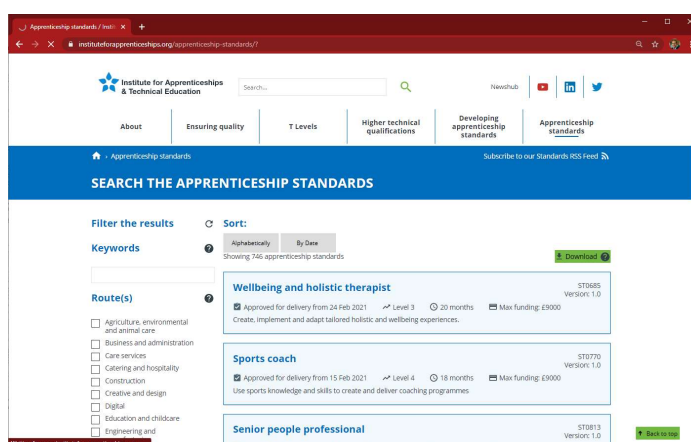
Apprenticeship standards / Instit ×
+
instituteforapprenticeships.org/apprenticeship-standards/?

Institute for Apprenticeships & Technical Education
Search...
Newshub

About
Ensuring quality
T Levels
Higher technical qualifications
Developing apprenticeship standards
Apprenticeship standards

› Apprenticeship standards
Subscribe to our Standards RSS Feed

SEARCH THE APPRENTICESHIP STANDARDS

Filter the results
Keywords

Route(s)
Agriculture, environmental and animal care
Business and administration
Care services
Catering and hospitality
Construction
Creative and design
Digital
Education and childcare
Engineering and

Sort:
Alphabetically
By Date
Showing 746 apprenticeship standards
Download

Wellbeing and holistic therapist
ST0685
Version: 1.0
Approved for delivery from 24 Feb 2021
Level 3
20 months
Max funding: £9000
Create, implement and adapt tailored holistic and wellbeing experiences.

Sports coach
ST0770
Version: 1.0
Approved for delivery from 15 Feb 2021
Level 4
18 months
Max funding: £9000
Use sports knowledge and skills to create and deliver coaching programmes

Senior people professional
ST0813
Version: 1.0

Back to top